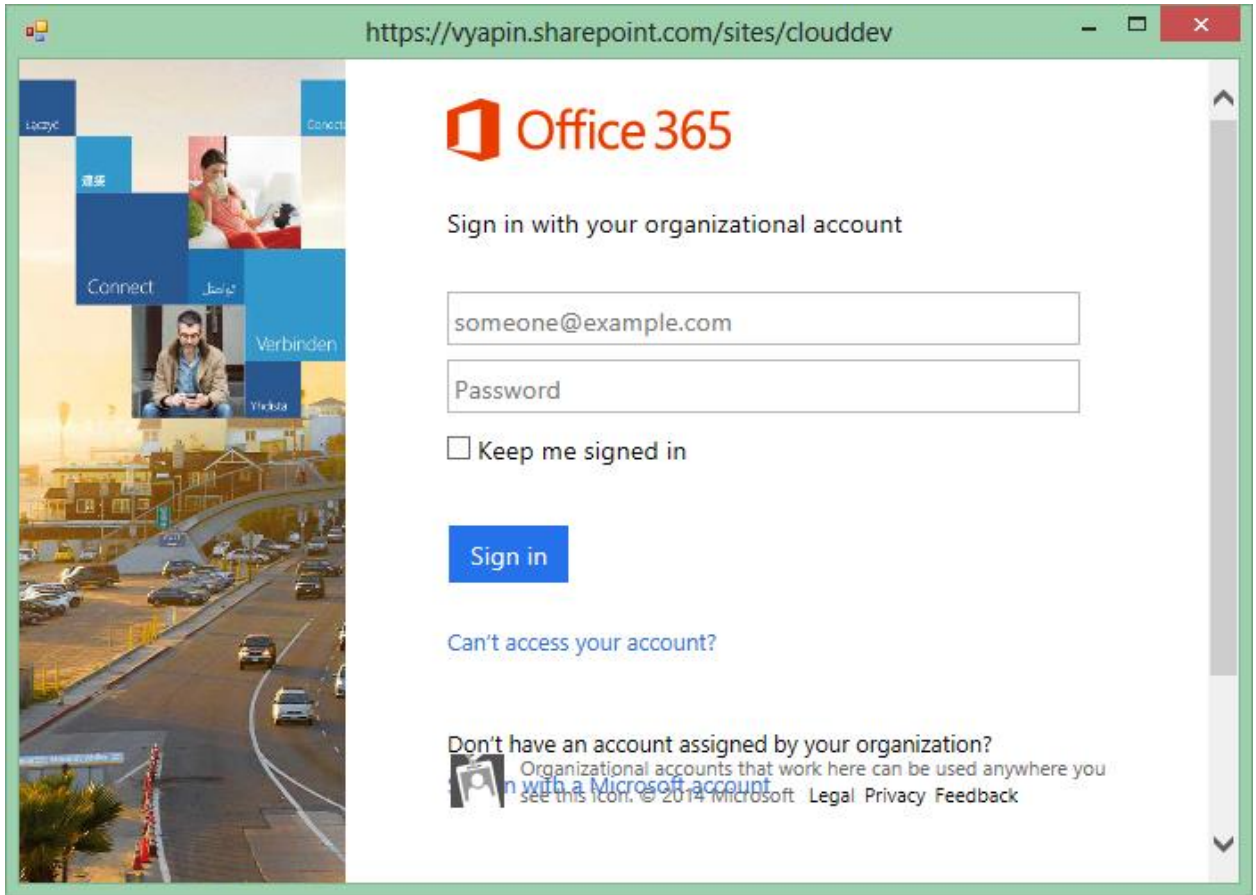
https://vyapin.sharepoint.com/sites/clouddev

Łączyć

Conect

連接

Connect

تواصل

Verbinden

Yhdistä

Office 365

Sign in with your organizational account

someone@example.com

Password

Keep me signed in

Sign in

Can't access your account?

Don't have an account assigned by your organization?

Sign in with a Microsoft account

Organizational accounts that work here can be used anywhere you see this icon. © 2014 Microsoft Legal Privacy Feedback